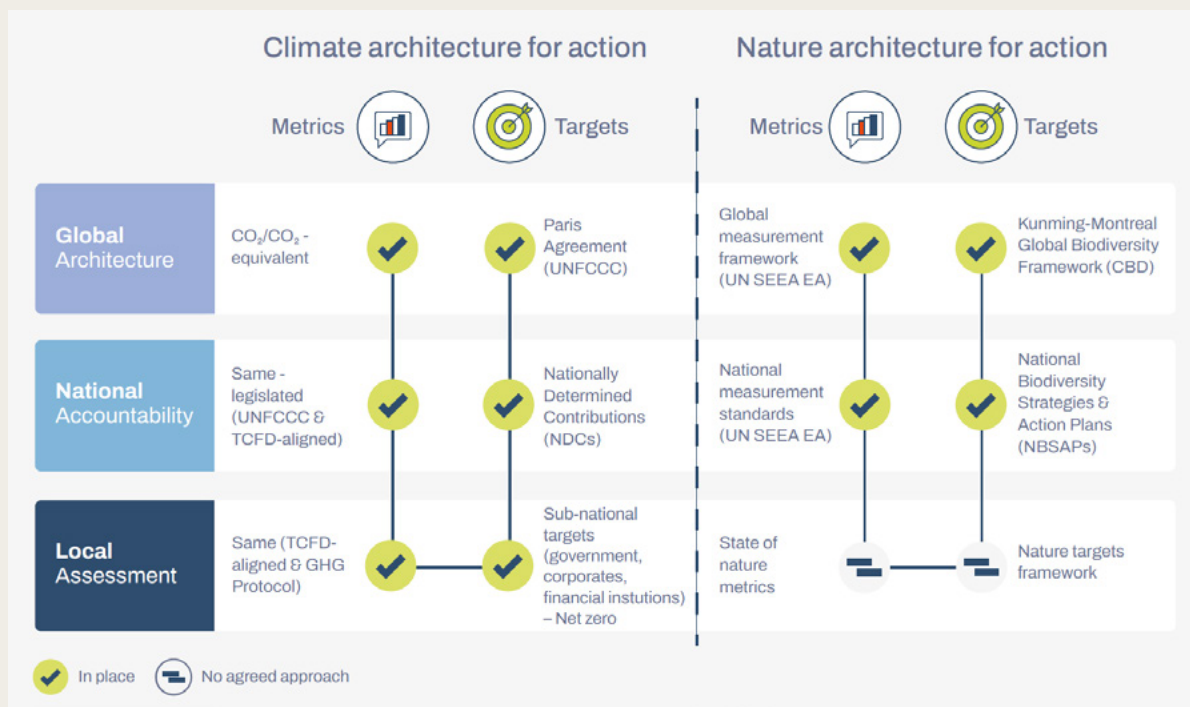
Climate architecture for action

Nature architecture for action

Metrics

Targets

Metrics

Targets

Global Architecture

$CO_2$/$CO_2$ - equivalent

Paris Agreement (UNFCCC)

Global measurement framework (UN SEEA EA)

Kunming-Montreal Global Biodiversity Framework (CBD)

National Accountability

Same - legislated (UNFCCC & TCFD-aligned)

Nationally Determined Contributions (NDCs)

National measurement standards (UN SEEA EA)

National Biodiversity Strategies & Action Plans (NBSAPs)

Local Assessment

Same (TCFD-aligned & GHG Protocol)

Sub-national targets (government, corporates, financial instutions) – Net zero

State of nature metrics

Nature targets framework

In place

No agreed approach